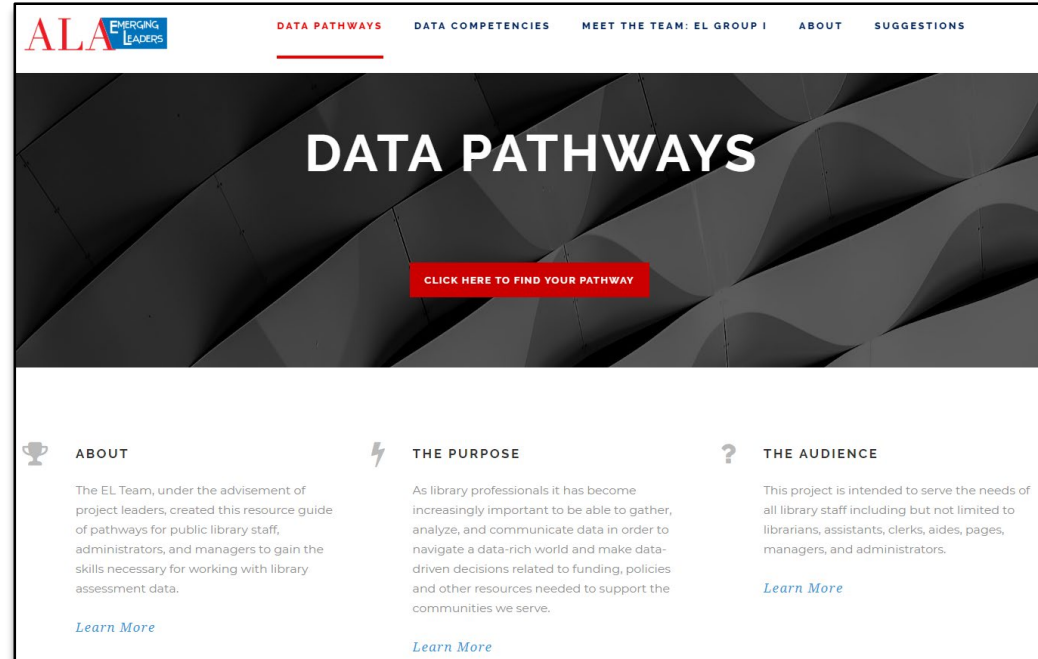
ALA EMERGING LEADERS

DATA PATHWAYS DATA COMPETENCIES MEET THE TEAM: EL GROUP I ABOUT SUGGESTIONS

DATA PATHWAYS

CLICK HERE TO FIND YOUR PATHWAY

ABOUT

The EL Team, under the advisement of project leaders, created this resource guide of pathways for public library staff, administrators, and managers to gain the skills necessary for working with library assessment data.

Learn More

THE PURPOSE

As library professionals it has become increasingly important to be able to gather, analyze, and communicate data in order to navigate a data-rich world and make data-driven decisions related to funding, policies and other resources needed to support the communities we serve.

Learn More

THE AUDIENCE

This project is intended to serve the needs of all library staff including but not limited to librarians, assistants, clerks, aides, pages, managers, and administrators.

Learn More